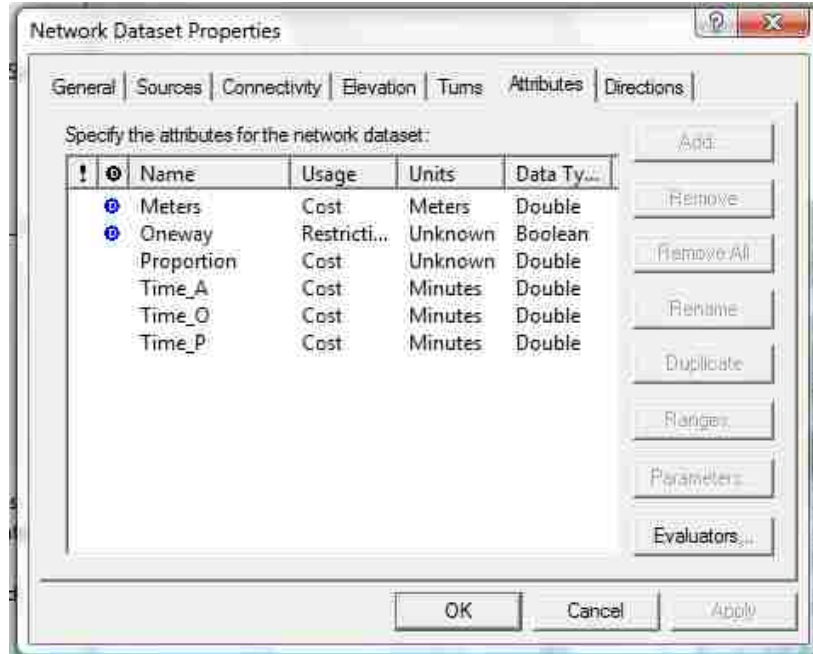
Network Dataset Properties

General | Sources | Connectivity | Elevation | Turns | Attributes | Directions

Specify the attributes for the network dataset:

| ! | ⊙ | Name | Usage | Units | Data Ty... |
|---|---|---|---|---|---|
| | D | Meters | Cost | Meters | Double |
| | D | Oneway | Restricti... | Unknown | Boolean |
| | | Proportion | Cost | Unknown | Double |
| | | Time_A | Cost | Minutes | Double |
| | | Time_O | Cost | Minutes | Double |
| | | Time_P | Cost | Minutes | Double |

Add...
Remove
Remove All
Rename
Duplicate
Ranges...
Parameters...
Evaluators...

OK
Cancel
Apply